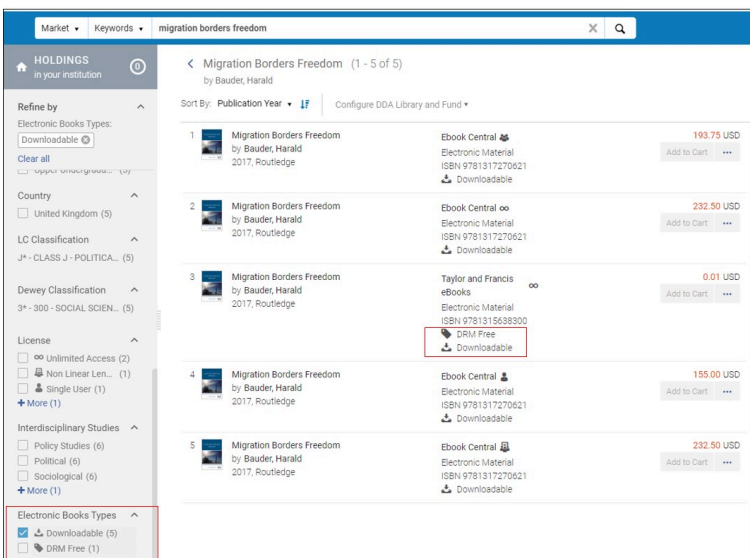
Market ▾ Keywords ▾ migration borders freedom

HOLDINGS
in your institution 0

Refine by
Electronic Books Types:
Downloadable
Clear all
Upper Undergradu... (5)

Country
United Kingdom (5)

LC Classification
J* - CLASS J - POLITICA... (5)

Dewey Classification
3* - 300 - SOCIAL SCIEN... (5)

License
Unlimited Access (2)
Non Linear Len... (1)
Single User (1)
+ More (1)

Interdisciplinary Studies
Policy Studies (6)
Political (6)
Sociological (6)
+ More (1)

Electronic Books Types
Downloadable (5)
DRM Free (1)

Migration Borders Freedom (1 - 5 of 5)
by Bauder, Harald

Sort By: Publication Year ▾ Configure DDA Library and Fund ▾

1 Migration Borders Freedom
by Bauder, Harald
2017, Routledge
Ebook Central
Electronic Material
ISBN 9781317270621
Downloadable
193.75 USD
Add to Cart ···

2 Migration Borders Freedom
by Bauder, Harald
2017, Routledge
Ebook Central
Electronic Material
ISBN 9781317270621
Downloadable
232.50 USD
Add to Cart ···

3 Migration Borders Freedom
by Bauder, Harald
2017, Routledge
Taylor and Francis eBooks
Electronic Material
ISBN 9781315638300
DRM Free
Downloadable
0.01 USD
Add to Cart ···

4 Migration Borders Freedom
by Bauder, Harald
2017, Routledge
Ebook Central
Electronic Material
ISBN 9781317270621
Downloadable
155.00 USD
Add to Cart ···

5 Migration Borders Freedom
by Bauder, Harald
2017, Routledge
Ebook Central
Electronic Material
ISBN 9781317270621
Downloadable
232.50 USD
Add to Cart ···